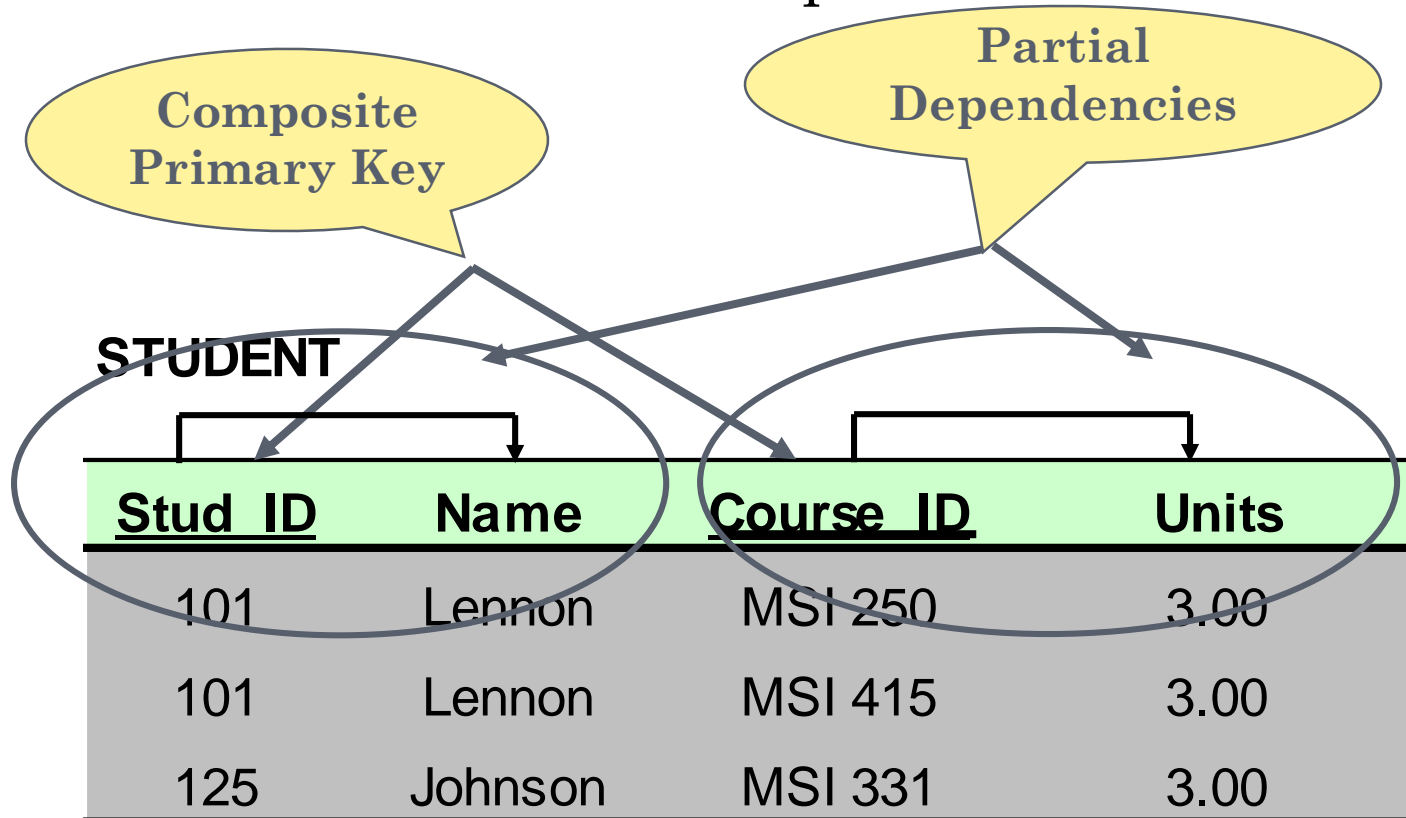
Composite Primary Key

Partial Dependencies

STUDENT

| Stud_ID | Name | Course_ID | Units |
|---|---|---|---|
| 101 | Lennon | MSI 250 | 3.00 |
| 101 | Lennon | MSI 415 | 3.00 |
| 125 | Johnson | MSI 331 | 3.00 |